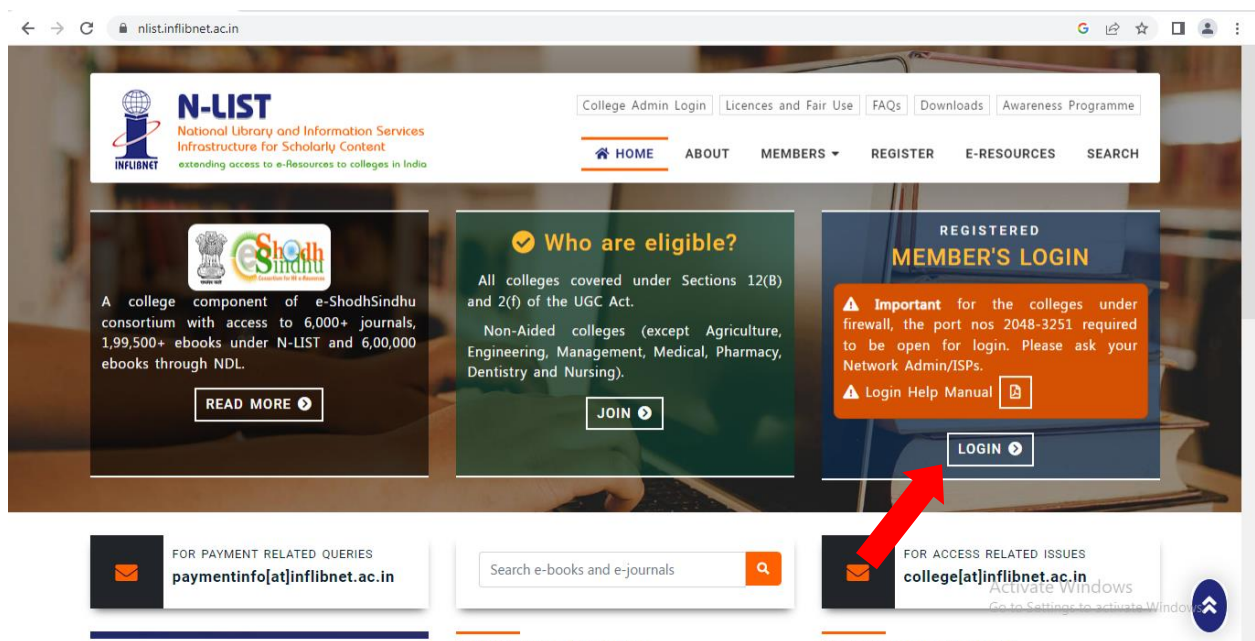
nlist.inflibnet.ac.in

INFLIBNET N-LIST National Library and Information Services Infrastructure for Scholarly Content extending access to e-Resources to colleges in India

College Admin Login | Licences and Fair Use | FAQs | Downloads | Awareness Programme

HOME ABOUT MEMBERS REGISTER E-RESOURCES SEARCH

e-ShodhSindhu Consortium for HE e-Resources

A college component of e-ShodhSindhu consortium with access to 6,000+ journals, 1,99,500+ ebooks under N-LIST and 6,00,000 ebooks through NDL.

READ MORE

Who are eligible?

All colleges covered under Sections 12(B) and 2(f) of the UGC Act.

Non-Aided colleges (except Agriculture, Engineering, Management, Medical, Pharmacy, Dentistry and Nursing).

JOIN

REGISTERED
MEMBER'S LOGIN

Important for the colleges under firewall, the port nos 2048-3251 required to be open for login. Please ask your Network Admin/ISPs.

Login Help Manual

LOGIN

FOR PAYMENT RELATED QUERIES
paymentinfo[at]inflibnet.ac.in

Search e-books and e-journals

FOR ACCESS RELATED ISSUES
college[at]inflibnet.ac.in

Activate Windows
Go to Settings to activate Windows.